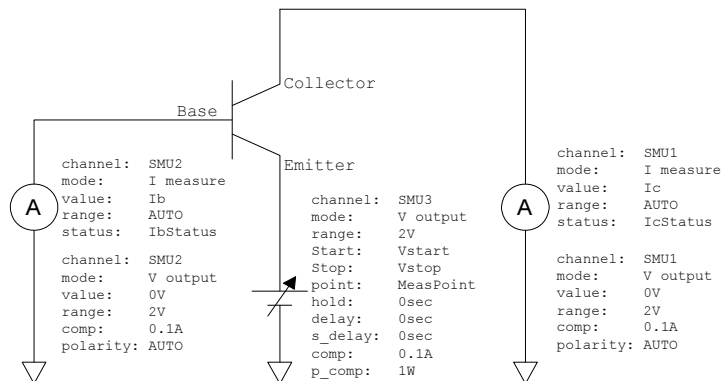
Collector

Base

Emitter

A

channel: SMU2
mode: I measure
value: Ib
range: AUTO
status: IbStatus

channel: SMU2
mode: V output
value: 0V
range: 2V
comp: 0.1A
polarity: AUTO

channel: SMU3
mode: V output
range: 2V
Start: Vstart
Stop: Vstop
point: MeasPoint
hold: 0sec
delay: 0sec
s_delay: 0sec
comp: 0.1A
p_comp: 1W

A

channel: SMU1
mode: I measure
value: Ic
range: AUTO
status: IcStatus

channel: SMU1
mode: V output
value: 0V
range: 2V
comp: 0.1A
polarity: AUTO